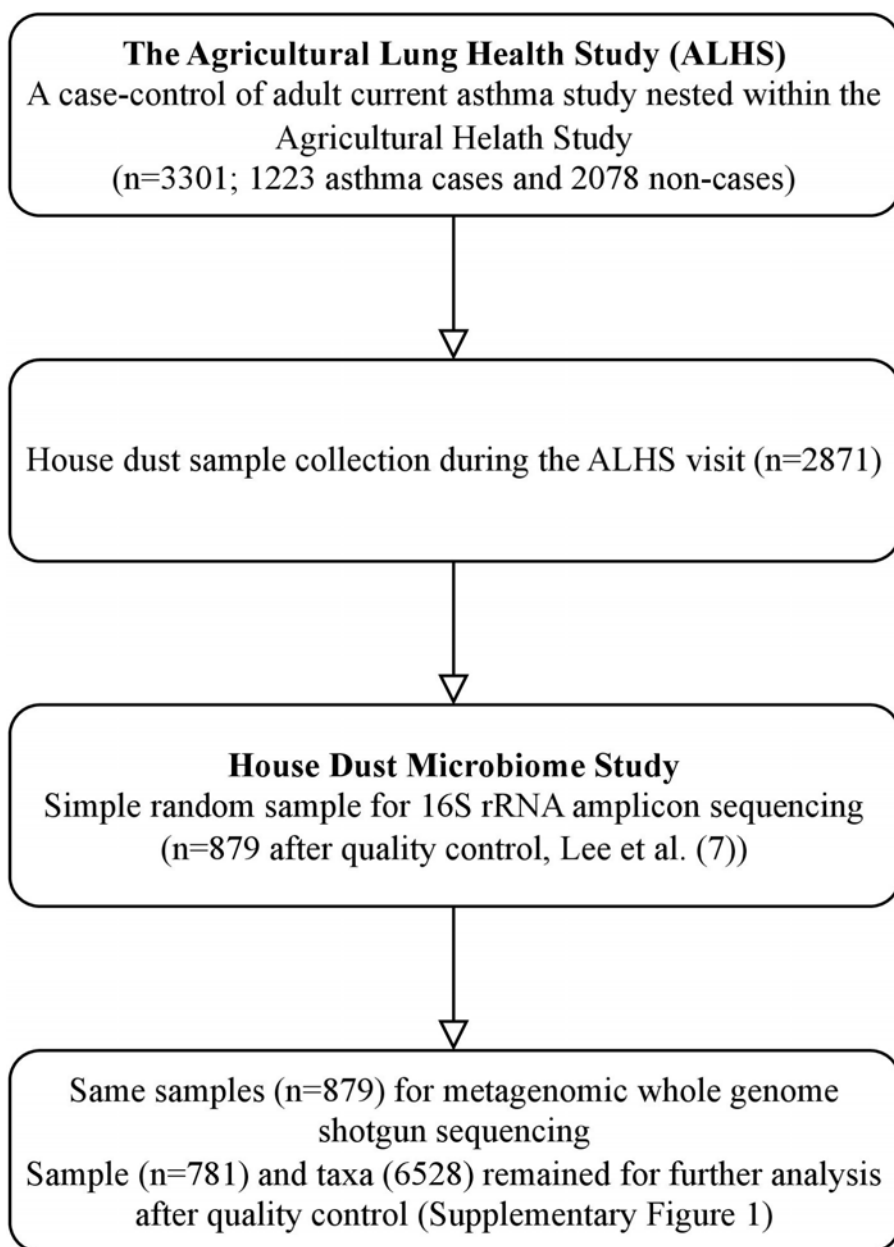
**The Agricultural Lung Health Study (ALHS)**
A case-control of adult current asthma study nested within the Agricultural Helath Study
(n=3301; 1223 asthma cases and 2078 non-cases)

House dust sample collection during the ALHS visit (n=2871)

**House Dust Microbiome Study**
Simple random sample for 16S rRNA amplicon sequencing
(n=879 after quality control, Lee et al. (7))

Same samples (n=879) for metagenomic whole genome shotgun sequencing
Sample (n=781) and taxa (6528) remained for further analysis after quality control (Supplementary Figure 1)